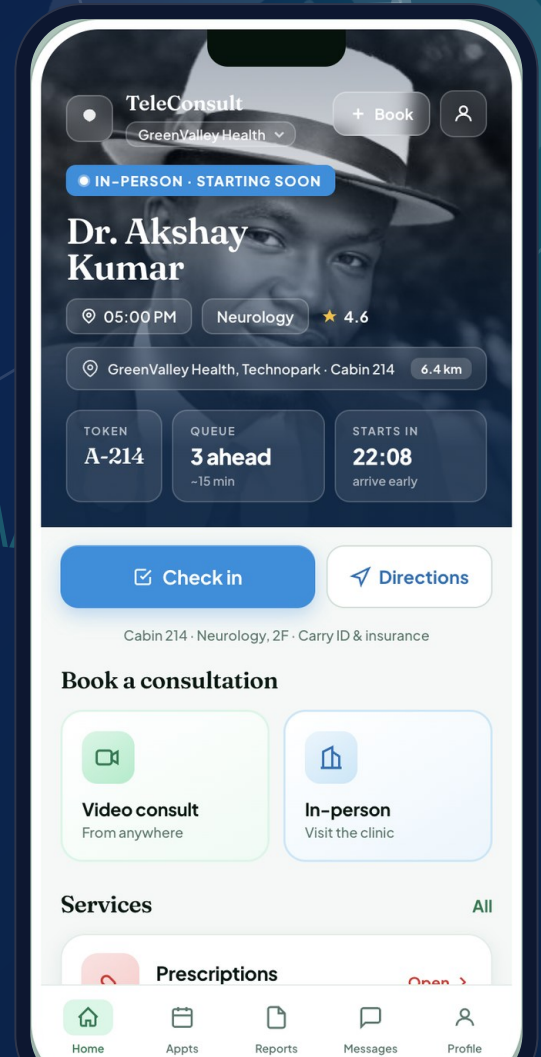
TeleConsult
GreenValley Health

+ Book

IN-PERSON · STARTING SOON

Dr. Akshay Kumar

05:00 PM
Neurology
★ 4.6

GreenValley Health, Technopark · Cabin 214
6.4 km

TOKEN
A-214

QUEUE
3 ahead
~15 min

STARTS IN
22:08
arrive early

Check in
Directions

Cabin 214 · Neurology, 2F · Carry ID & insurance

Book a consultation

Video consult
From anywhere

In-person
Visit the clinic

Services
All

Prescriptions
Open >

Home
Appts
Reports
Messages
Profile